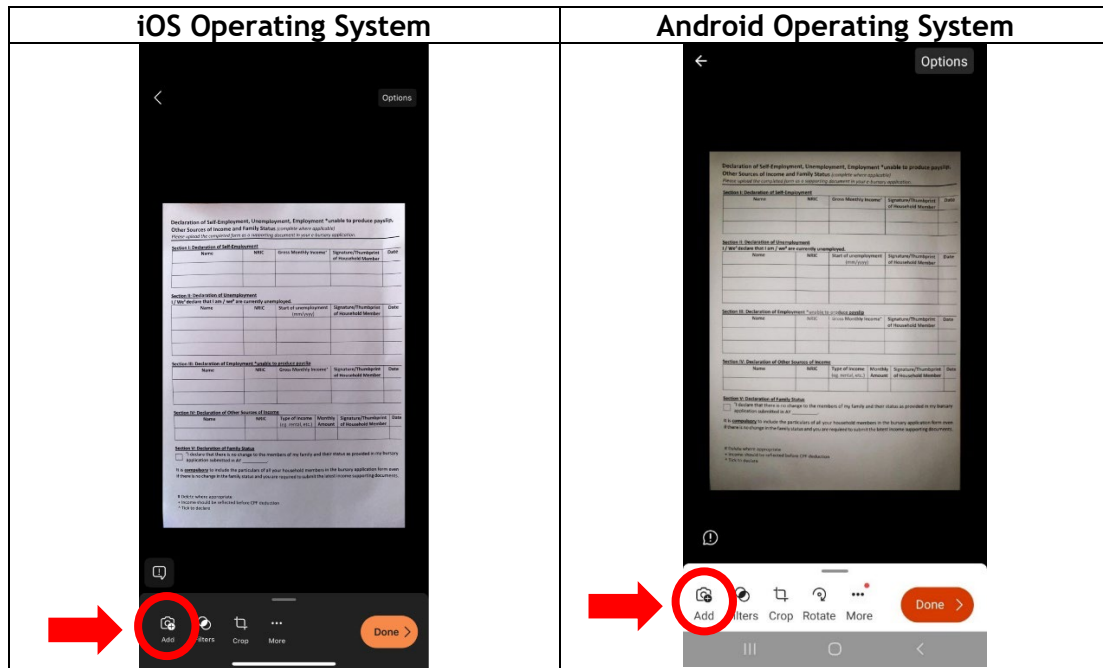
| iOS Operating System | Android Operating System |
|---|---|
| Options | Options |

Declaration of Self-Employment, Unemployment, Employment *unable to produce payslip, Other Sources of Income and Family Status (complete where applicable)
Please upload the completed form as a supporting document in your e-bursary application.

Section I: Declaration of Self-Employment

| Name | NRIC | Gross Monthly Income | Signature/Thumbprint of Household Member | Date |
|---|---|---|---|---|

Section II: Declaration of Unemployment
I / We* declare that I am / we* are currently unemployed.

| Name | NRIC | Start of unemployment (mm/yyyy) | Signature/Thumbprint of Household Member | Date |
|---|---|---|---|---|

Section III: Declaration of Employment *unable to produce payslip

| Name | NRIC | Gross Monthly Income | Signature/Thumbprint of Household Member | Date |
|---|---|---|---|---|

Section IV: Declaration of Other Sources of Income

| Name | NRIC | Type of Income (eg. rental, etc.) | Monthly Amount | Signature/Thumbprint of Household Member | Date |
|---|---|---|---|---|---|

Section V: Declaration of Family Status
"I declare that there is no change to the members of my family and their status as provided in the bursary application submitted in AY ________."

It is compulsory to include the particulars of all your household members in the bursary application form even if there is no change in the family status and you are required to submit the latest income supporting documents.

# Delete where appropriate
• Income should be reflected before CPF deduction
^ Tick to declare

Add Filters Crop More Done

Add Filters Crop Rotate More Done